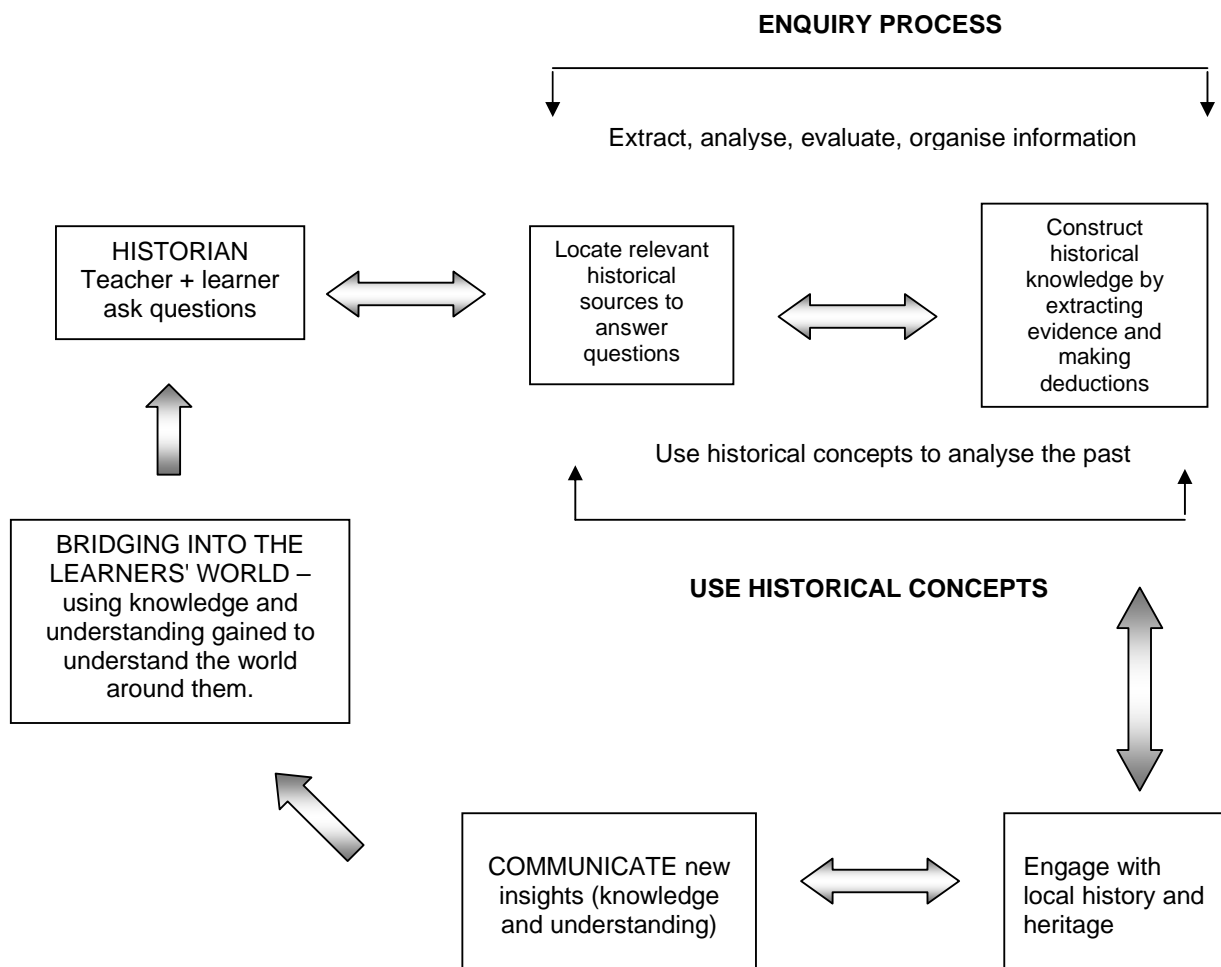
ENQUIRY PROCESS

Extract, analyse, evaluate, organise information

HISTORIAN Teacher + learner ask questions

Locate relevant historical sources to answer questions

Construct historical knowledge by extracting evidence and making deductions

Use historical concepts to analyse the past

USE HISTORICAL CONCEPTS

BRIDGING INTO THE LEARNERS' WORLD – using knowledge and understanding gained to understand the world around them.

COMMUNICATE new insights (knowledge and understanding)

Engage with local history and heritage